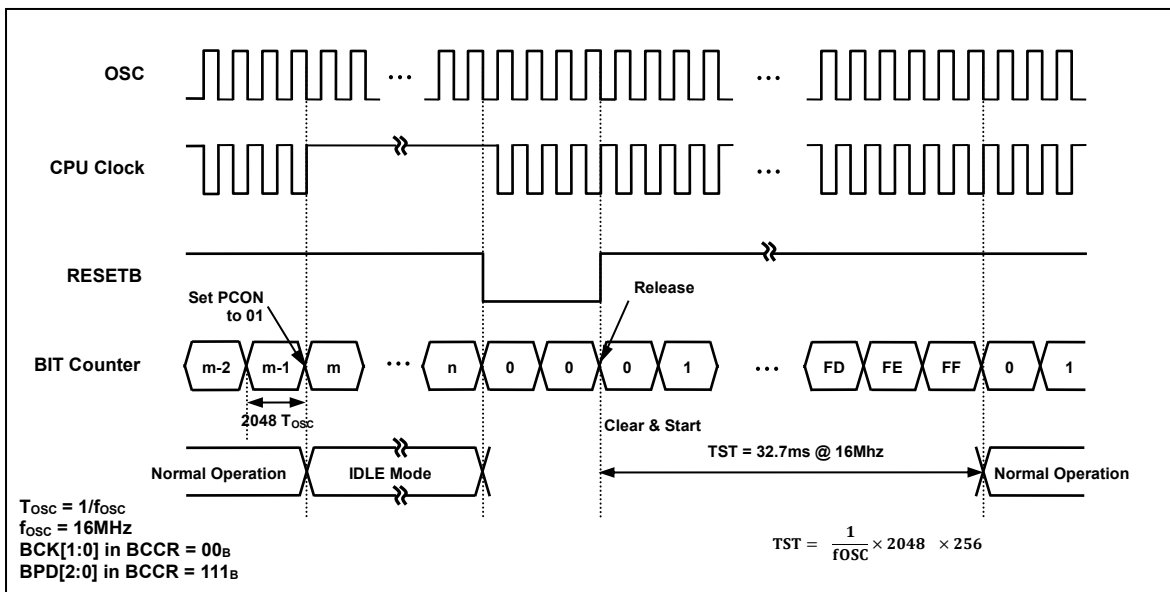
OSC

...

...

CPU Clock

...

RESETB

Set PCON to 01

Release

BIT Counter

m-2

m-1

m

...

n

0

0

0

1

...

FD

FE

FF

0

1

2048 $T_{OSC}$

Clear & Start

TST = 32.7ms @ 16Mhz

Normal Operation

IDLE Mode

Normal Operation

$T_{OSC}$ = 1/$f_{OSC}$
$f_{OSC}$ = 16MHz
BCK[1:0] in BCCR = $00_B$
BPD[2:0] in BCCR = $111_B$

$TST = \frac{1}{fOSC} \times 2048 \times 256$